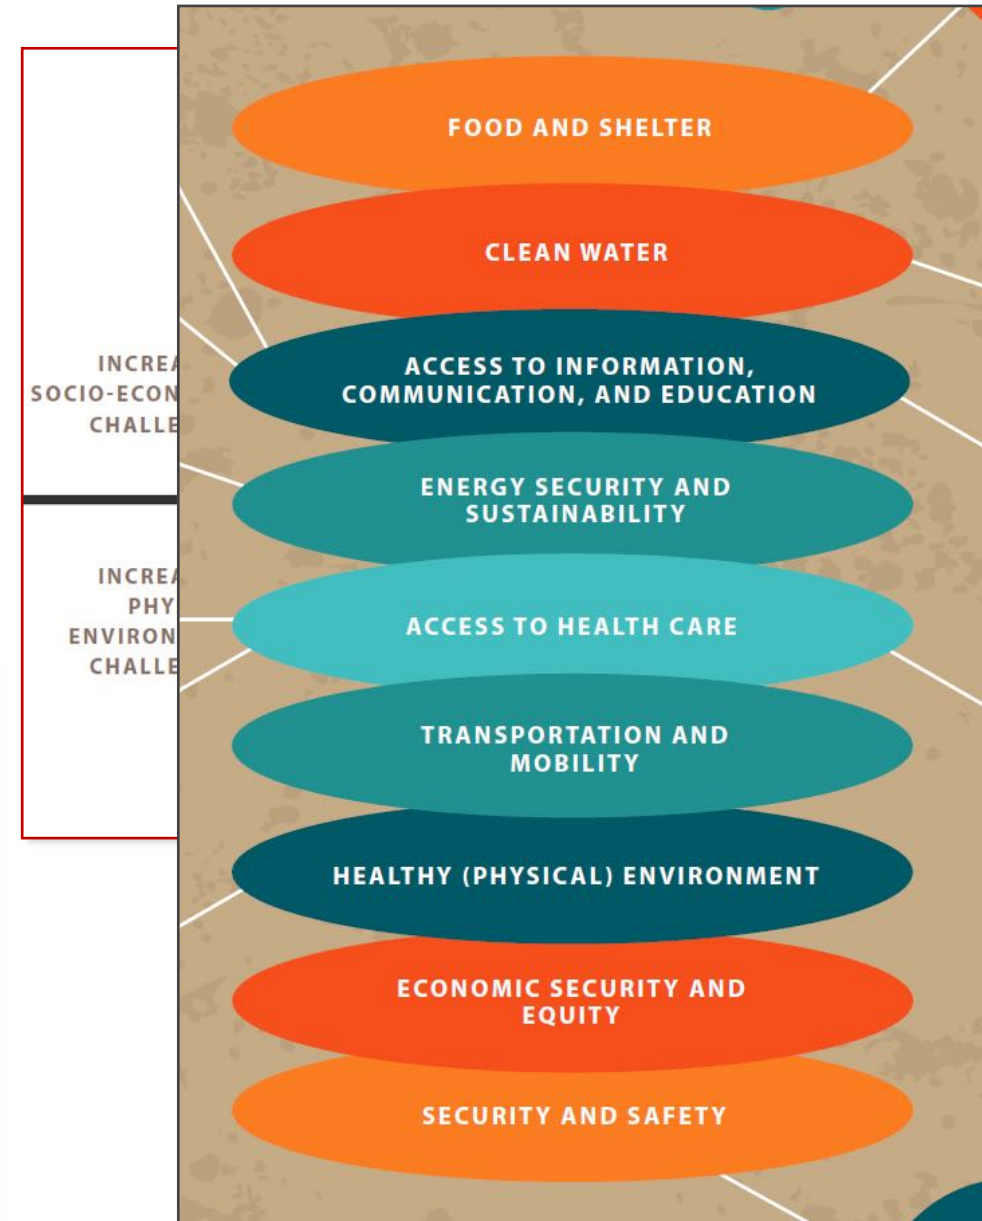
INCREA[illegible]
SOCIO-ECON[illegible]
CHALLE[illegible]

INCREA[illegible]
PHY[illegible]
ENVIRON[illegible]
CHALLE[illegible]

FOOD AND SHELTER

CLEAN WATER

ACCESS TO INFORMATION, COMMUNICATION, AND EDUCATION

ENERGY SECURITY AND SUSTAINABILITY

ACCESS TO HEALTH CARE

TRANSPORTATION AND MOBILITY

HEALTHY (PHYSICAL) ENVIRONMENT

ECONOMIC SECURITY AND EQUITY

SECURITY AND SAFETY